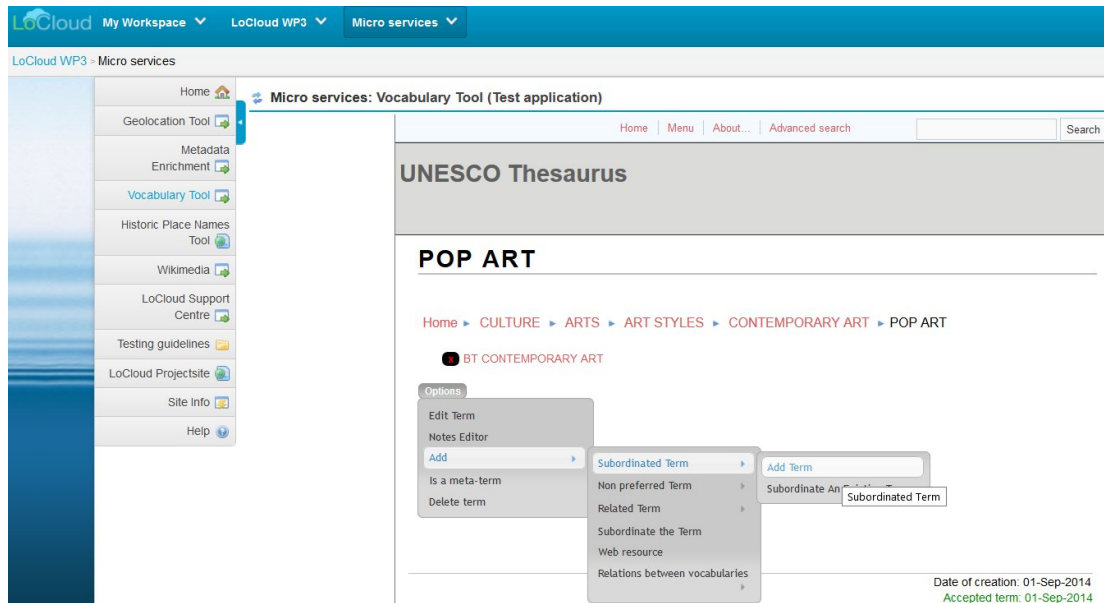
LoCloud My Workspace ∨ LoCloud WP3 ∨ Micro services ∨

LoCloud WP3 > Micro services

Home
Geolocation Tool
Metadata Enrichment
Vocabulary Tool
Historic Place Names Tool
Wikimedia
LoCloud Support Centre
Testing guidelines
LoCloud Projectsite
Site Info
Help

Micro services: Vocabulary Tool (Test application)

Home | Menu | About... | Advanced search Search

UNESCO Thesaurus

POP ART

Home ► CULTURE ► ARTS ► ART STYLES ► CONTEMPORARY ART ► POP ART

x BT CONTEMPORARY ART

Options
Edit Term
Notes Editor
Add
Is a meta-term
Delete term

Subordinated Term
Non preferred Term
Related Term
Subordinate the Term
Web resource
Relations between vocabularies

Add Term
Subordinate An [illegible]
Subordinated Term

Date of creation: 01-Sep-2014
Accepted term: 01-Sep-2014